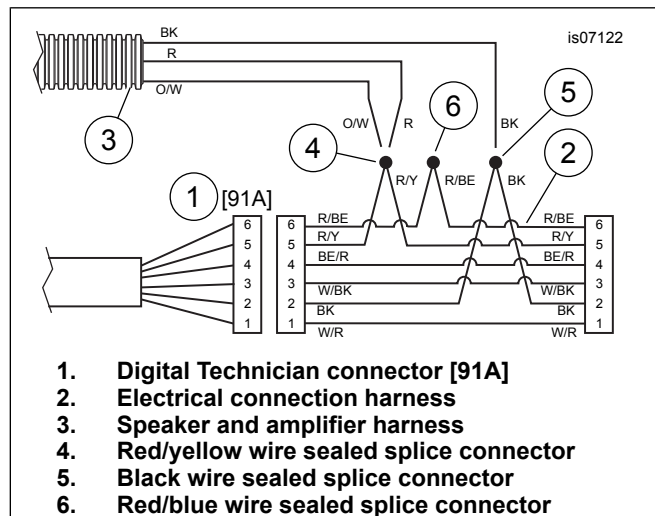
BK
R
O/W
is07122
3
O/W
R
6
5
BK
4
2
R/Y
R/BE
BK
1
[91A]
6
5
4
3
2
1
6
5
4
3
2
1
R/BE
R/Y
BE/R
W/BK
BK
W/R
R/BE
R/Y
BE/R
W/BK
BK
W/R
6
5
4
3
2
1

1. Digital Technician connector [91A]
2. Electrical connection harness
3. Speaker and amplifier harness
4. Red/yellow wire sealed splice connector
5. Black wire sealed splice connector
6. Red/blue wire sealed splice connector